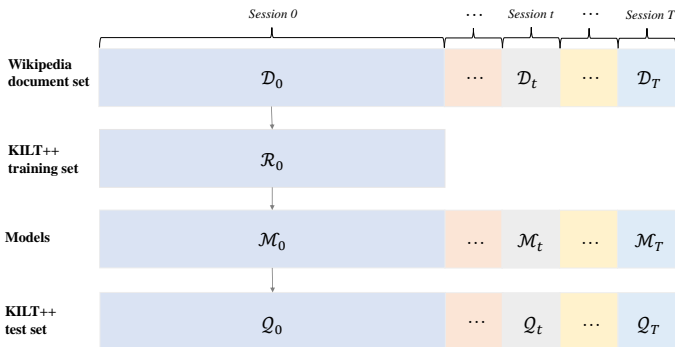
Session 0 ⋯ Session t ⋯ Session T

Wikipedia document set $\mathcal{D}_0$ ⋯ $\mathcal{D}_t$ ⋯ $\mathcal{D}_T$

KILT++ training set $\mathcal{R}_0$

Models $\mathcal{M}_0$ ⋯ $\mathcal{M}_t$ ⋯ $\mathcal{M}_T$

KILT++ test set $\mathcal{Q}_0$ ⋯ $\mathcal{Q}_t$ ⋯ $\mathcal{Q}_T$